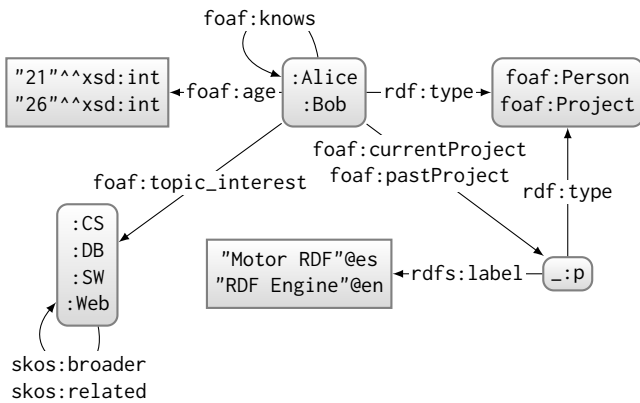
foaf:knows

"21"^^xsd:int
"26"^^xsd:int

foaf:age

:Alice
:Bob

rdf:type

foaf:Person
foaf:Project

foaf:currentProject
foaf:pastProject

foaf:topic_interest

rdf:type

:CS
:DB
:SW
:Web

"Motor RDF"@es
"RDF Engine"@en

rdfs:label

_:p

skos:broader
skos:related